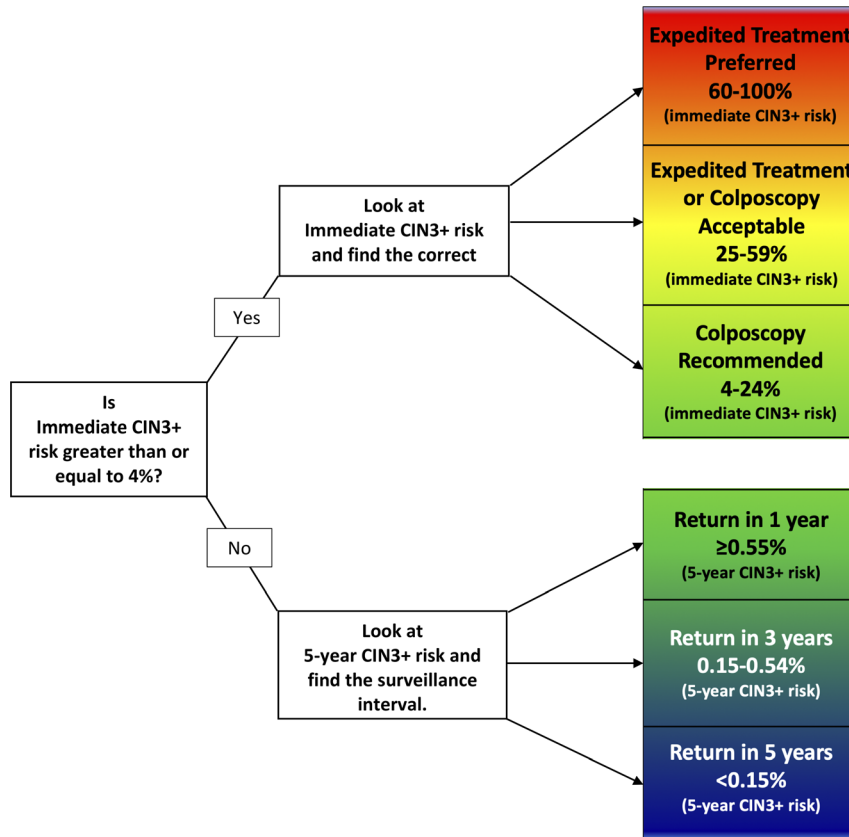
Is Immediate CIN3+ risk greater than or equal to 4%?

Yes

Look at Immediate CIN3+ risk and find the correct

Expedited Treatment Preferred
60-100%
(immediate CIN3+ risk)

Expedited Treatment or Colposcopy Acceptable
25-59%
(immediate CIN3+ risk)

Colposcopy Recommended
4-24%
(immediate CIN3+ risk)

No

Look at 5-year CIN3+ risk and find the surveillance interval.

Return in 1 year
≥0.55%
(5-year CIN3+ risk)

Return in 3 years
0.15-0.54%
(5-year CIN3+ risk)

Return in 5 years
<0.15%
(5-year CIN3+ risk)